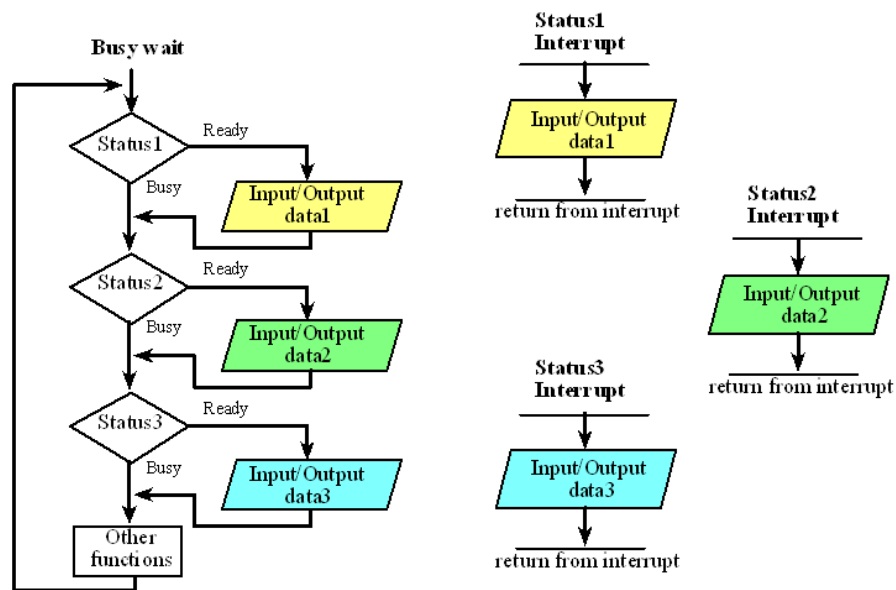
Busy wait

Status1

Ready

Busy

Input/Output data1

Status2

Ready

Busy

Input/Output data2

Status3

Ready

Busy

Input/Output data3

Other functions

Status1 Interrupt

Input/Output data1

return from interrupt

Status2 Interrupt

Input/Output data2

return from interrupt

Status3 Interrupt

Input/Output data3

return from interrupt